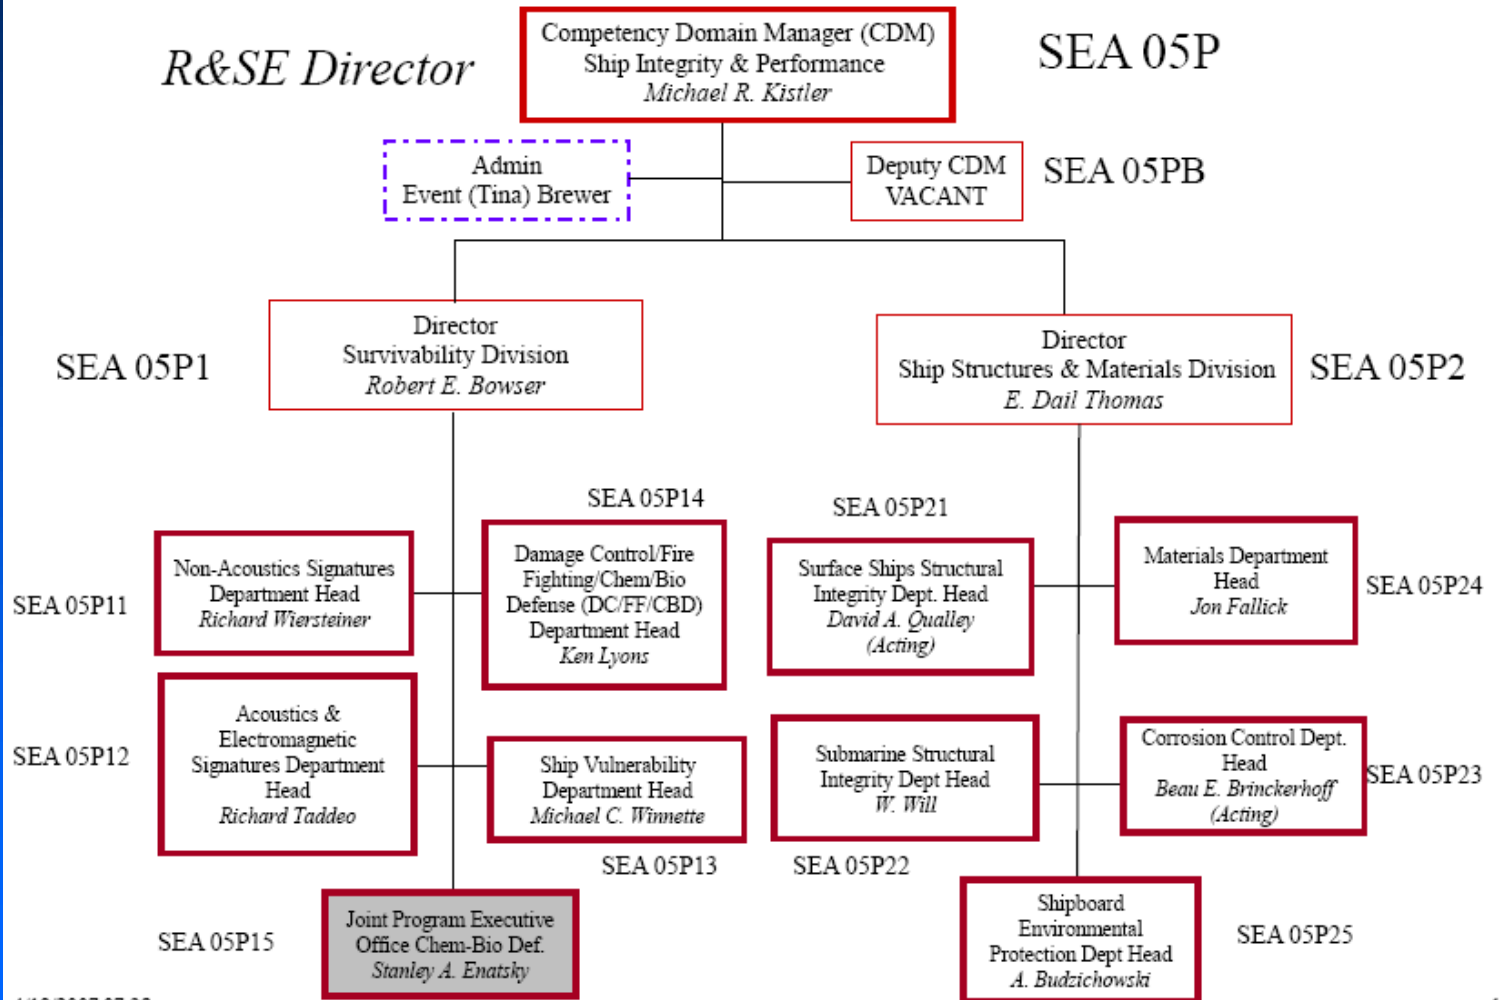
R&SE Director

Competency Domain Manager (CDM)
Ship Integrity & Performance
Michael R. Kistler

SEA 05P

Admin
Event (Tina) Brewer

Deputy CDM
VACANT

SEA 05PB

SEA 05P1

Director
Survivability Division
Robert E. Bowser

Director
Ship Structures & Materials Division
E. Dail Thomas

SEA 05P2

SEA 05P14

SEA 05P21

SEA 05P11

Non-Acoustics Signatures Department Head
Richard Wiersteiner

Damage Control/Fire Fighting/Chem/Bio Defense (DC/FF/CBD) Department Head
Ken Lyons

Surface Ships Structural Integrity Dept. Head
David A. Qualley
(Acting)

Materials Department Head
Jon Fallick

SEA 05P24

SEA 05P12

Acoustics & Electromagnetic Signatures Department Head
Richard Taddeo

Ship Vulnerability Department Head
Michael C. Winnette

Submarine Structural Integrity Dept Head
W. Will

Corrosion Control Dept. Head
Beau E. Brinckerhoff
(Acting)

SEA 05P23

SEA 05P13

SEA 05P22

SEA 05P15

Joint Program Executive Office Chem-Bio Def.
Stanley A. Enatsky

Shipboard Environmental Protection Dept Head
A. Budzichowski

SEA 05P25

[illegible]